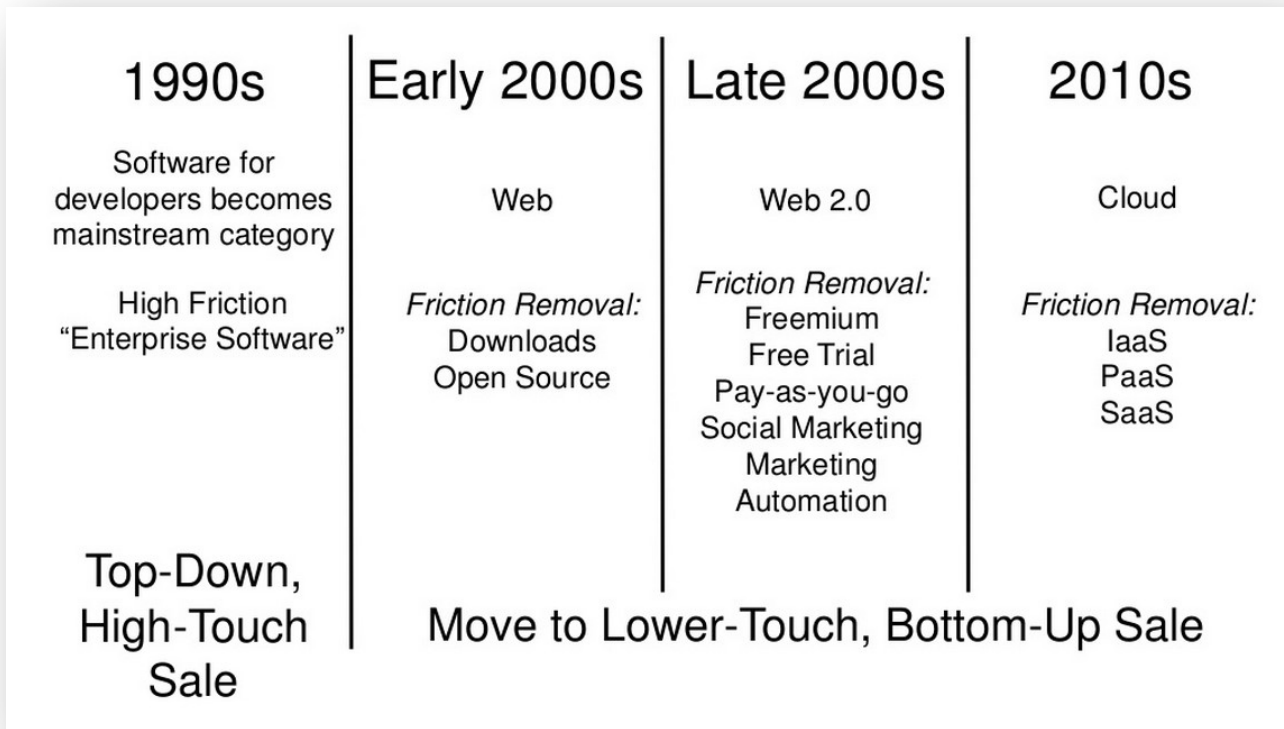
1990s

Software for developers becomes mainstream category

High Friction "Enterprise Software"

Early 2000s

Web

*Friction Removal:*
Downloads
Open Source

Late 2000s

Web 2.0

*Friction Removal:*
Freemium
Free Trial
Pay-as-you-go
Social Marketing
Marketing Automation

2010s

Cloud

*Friction Removal:*
IaaS
PaaS
SaaS

Top-Down, High-Touch Sale

Move to Lower-Touch, Bottom-Up Sale